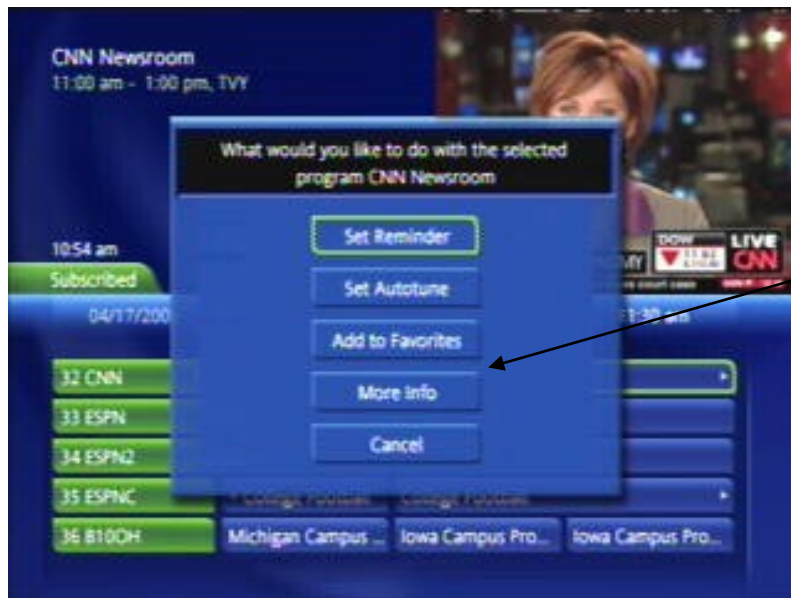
CNN Newsroom
11:00 am - 1:00 pm, TVY

What would you like to do with the selected program CNN Newsroom

Set Reminder

Set Autotune

Add to Favorites

More Info

Cancel

10:54 am

Subscribed

04/17/200

DOW

LIVE CNN

32 CNN

33 ESPN

34 ESPN2

35 ESPNC

36 B10OH

Michigan Campus ...

Iowa Campus Pro...

Iowa Campus Pro...